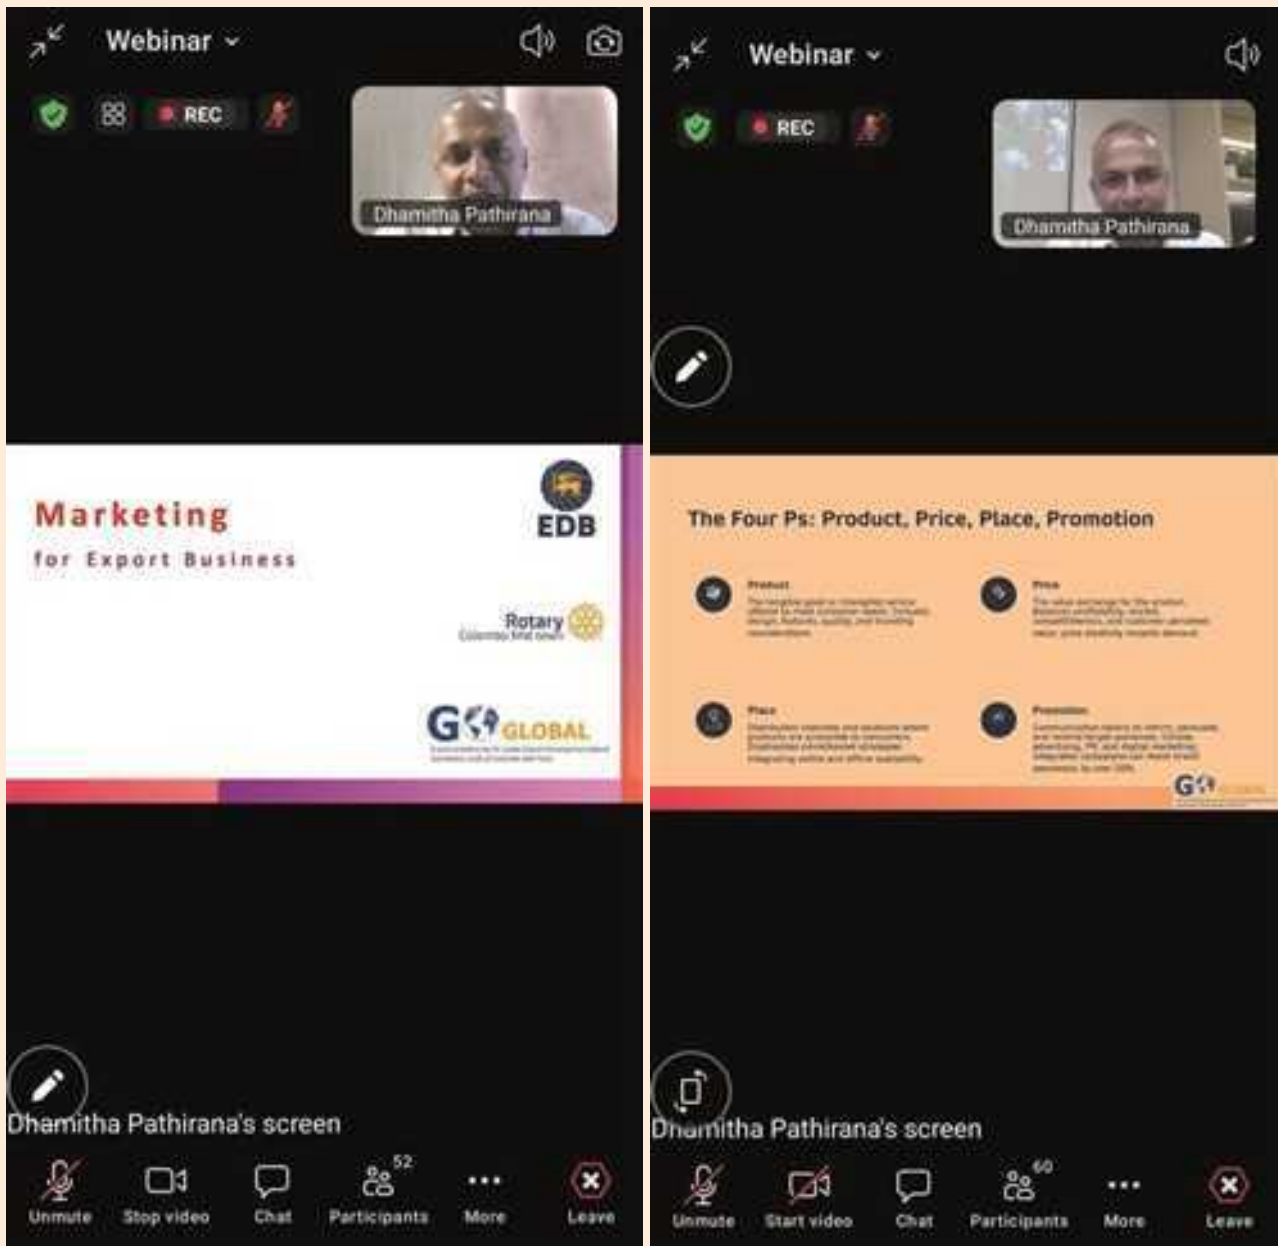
Webinar

REC

Dhamitha Pathirana

Marketing

for Export Business

EDB

Rotary
Colombo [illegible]

GO GLOBAL

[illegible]

Dhamitha Pathirana's screen

Unmute Stop video Chat 52 Participants More Leave

Webinar

REC

Dhamitha Pathirana

The Four Ps: Product, Price, Place, Promotion

Product
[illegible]

Price
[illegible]

Place
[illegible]

Promotion
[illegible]

GO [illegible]

Dhamitha Pathirana's screen

Unmute Start video Chat 60 Participants More Leave